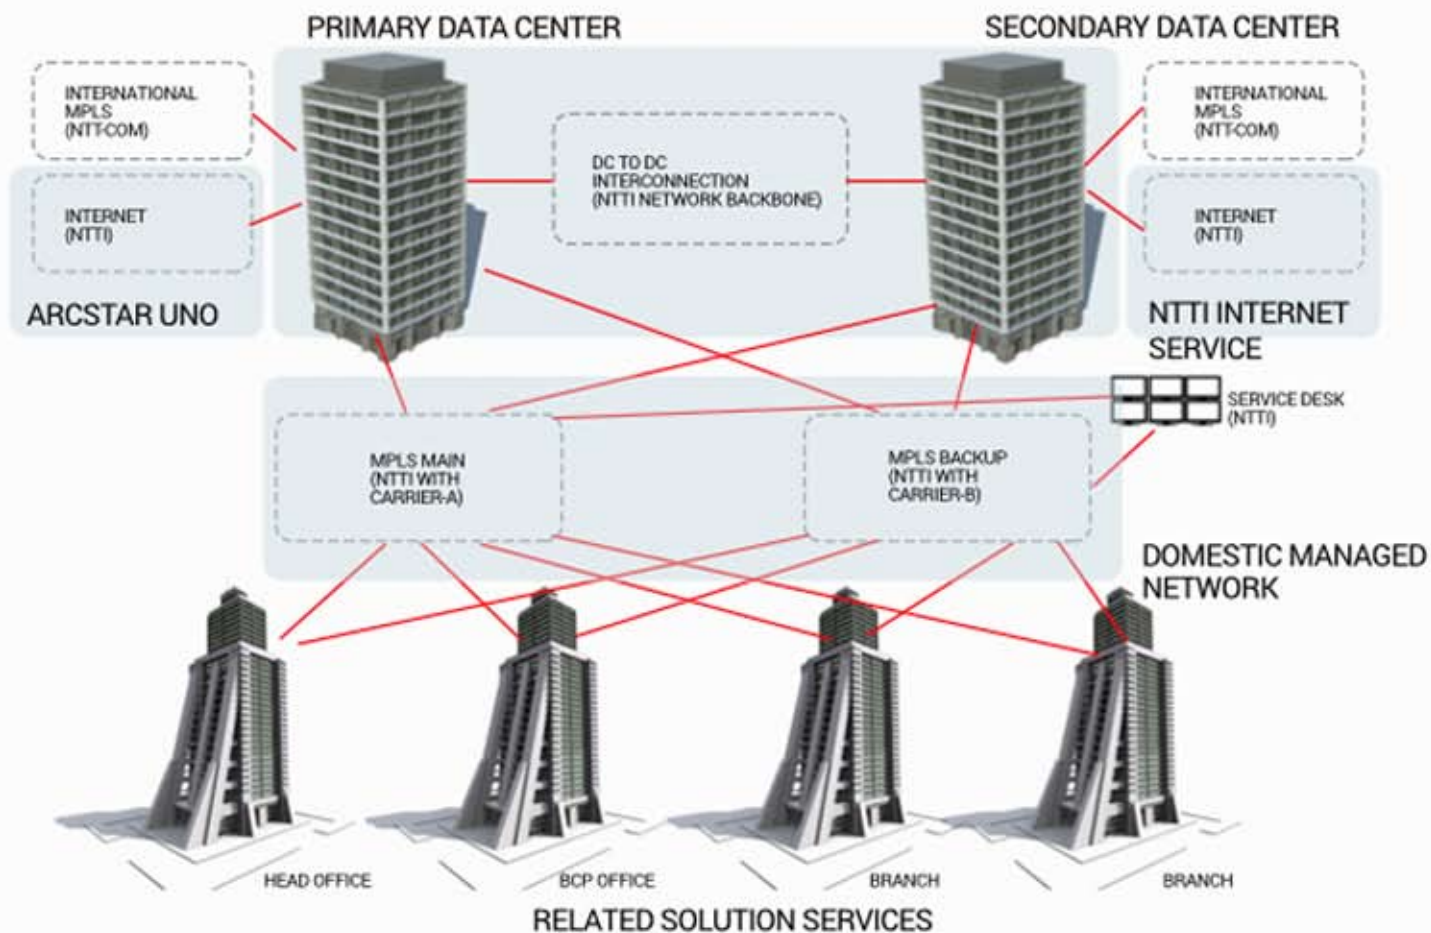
PRIMARY DATA CENTER

SECONDARY DATA CENTER

INTERNATIONAL MPLS (NTT-COM)

INTERNET (NTTI)

ARCSTAR UNO

DC TO DC INTERCONNECTION (NTTI NETWORK BACKBONE)

INTERNATIONAL MPLS (NTT-COM)

INTERNET (NTTI)

NTTI INTERNET SERVICE

SERVICE DESK (NTTI)

MPLS MAIN (NTTI WITH CARRIER-A)

MPLS BACKUP (NTTI WITH CARRIER-B)

DOMESTIC MANAGED NETWORK

HEAD OFFICE

BCP OFFICE

BRANCH

BRANCH

RELATED SOLUTION SERVICES